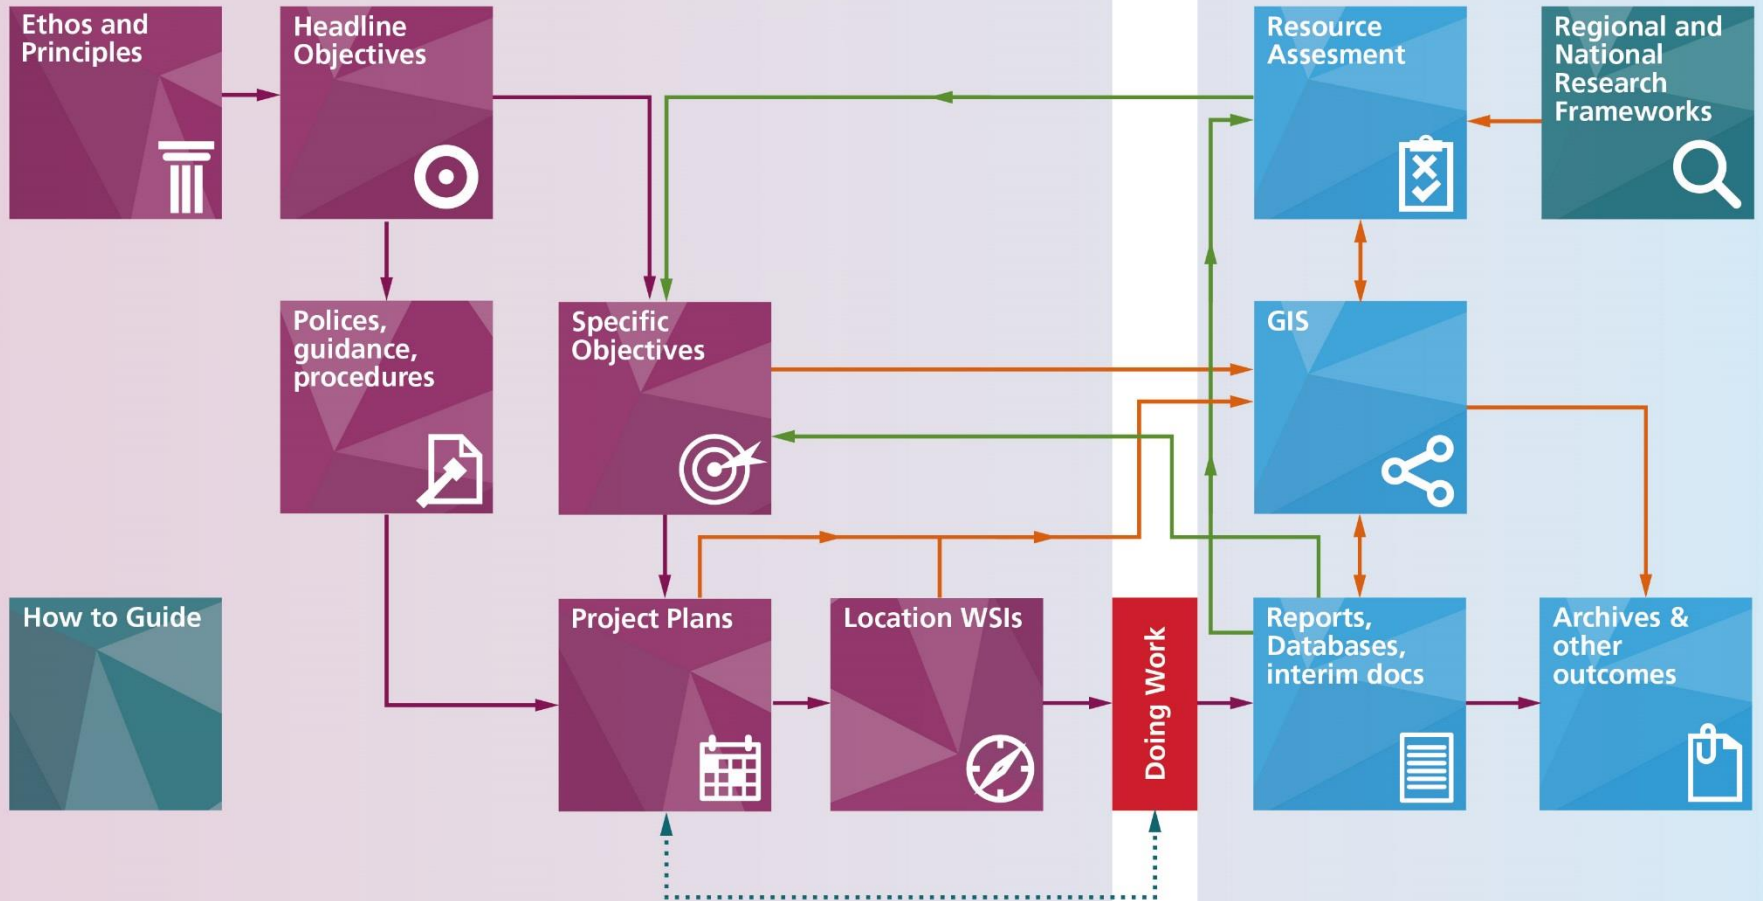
Ethos and Principles

Headline Objectives

Resource Assesment

Regional and National Research Frameworks

Polices, guidance, procedures

Specific Objectives

GIS

How to Guide

Project Plans

Location WSIs

Doing Work

Reports, Databases, interim docs

Archives & other outcomes